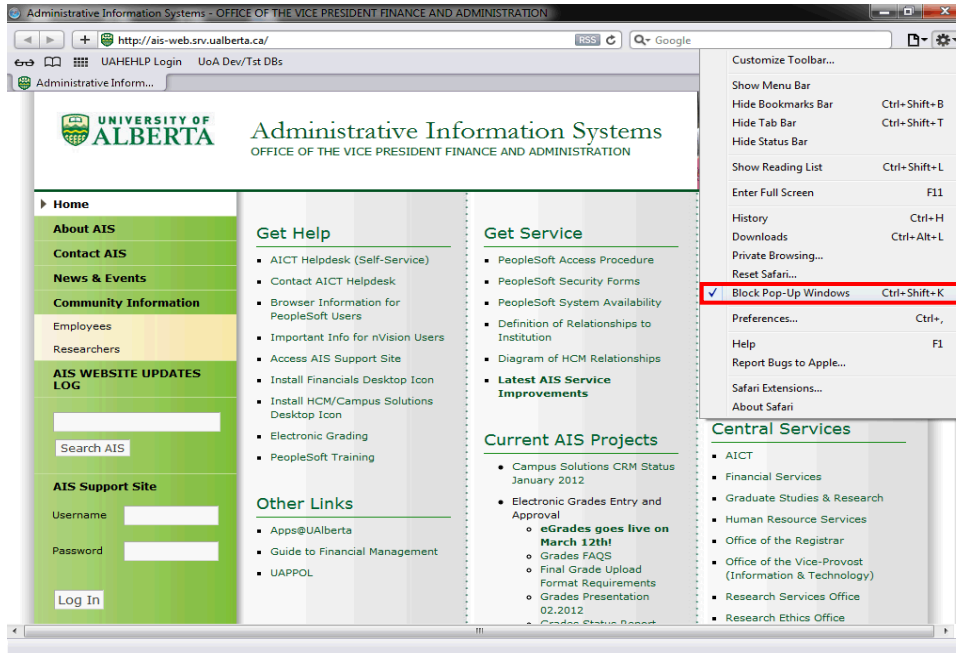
Administrative Information Systems - OFFICE OF THE VICE PRESIDENT FINANCE AND ADMINISTRATION

http://ais-web.srv.ualberta.ca/ RSS Google

UAHEHLP Login UoA Dev/Tst DBs

Administrative Inform...

UNIVERSITY OF ALBERTA

Administrative Information Systems
OFFICE OF THE VICE PRESIDENT FINANCE AND ADMINISTRATION

Home
About AIS
Contact AIS
News & Events
Community Information
Employees
Researchers
AIS WEBSITE UPDATES LOG

Search AIS

AIS Support Site
Username
Password
Log In

Get Help
- AICT Helpdesk (Self-Service)
- Contact AICT Helpdesk
- Browser Information for PeopleSoft Users
- Important Info for nVision Users
- Access AIS Support Site
- Install Financials Desktop Icon
- Install HCM/Campus Solutions Desktop Icon
- Electronic Grading
- PeopleSoft Training

Other Links
- Apps@UAlberta
- Guide to Financial Management
- UAPPOL

Get Service
- PeopleSoft Access Procedure
- PeopleSoft Security Forms
- PeopleSoft System Availability
- Definition of Relationships to Institution
- Diagram of HCM Relationships
- Latest AIS Service Improvements

Current AIS Projects
- Campus Solutions CRM Status January 2012
- Electronic Grades Entry and Approval
  - eGrades goes live on March 12th!
  - Grades FAQS
  - Final Grade Upload Format Requirements
  - Grades Presentation 02.2012
  - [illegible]

Central Services
- AICT
- Financial Services
- Graduate Studies & Research
- Human Resource Services
- Office of the Registrar
- Office of the Vice-Provost (Information & Technology)
- Research Services Office
- Research Ethics Office

Customize Toolbar...
Show Menu Bar
Hide Bookmarks Bar Ctrl+Shift+B
Hide Tab Bar Ctrl+Shift+T
Hide Status Bar
Show Reading List Ctrl+Shift+L
Enter Full Screen F11
History Ctrl+H
Downloads Ctrl+Alt+L
Private Browsing...
Reset Safari...
✓ Block Pop-Up Windows Ctrl+Shift+K
Preferences... Ctrl+,
Help F1
Report Bugs to Apple...
Safari Extensions...
About Safari